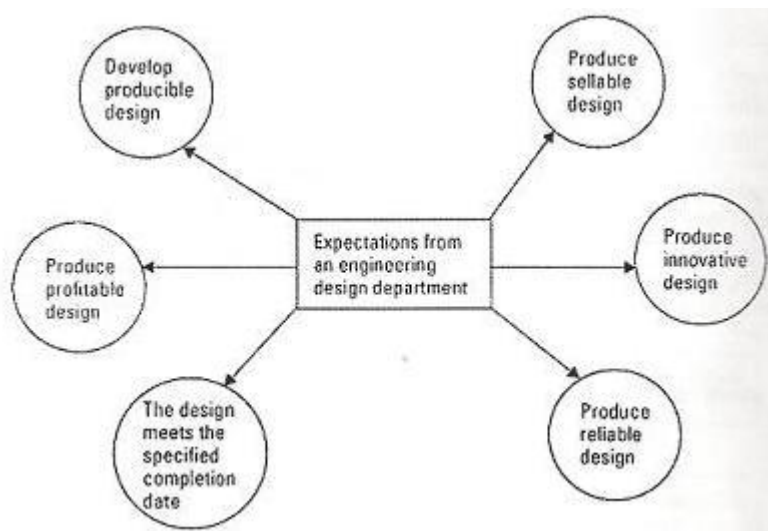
Expectations from an engineering design department

Develop producible design

Produce sellable design

Produce profitable design

Produce innovative design

The design meets the specified completion date

Produce reliable design